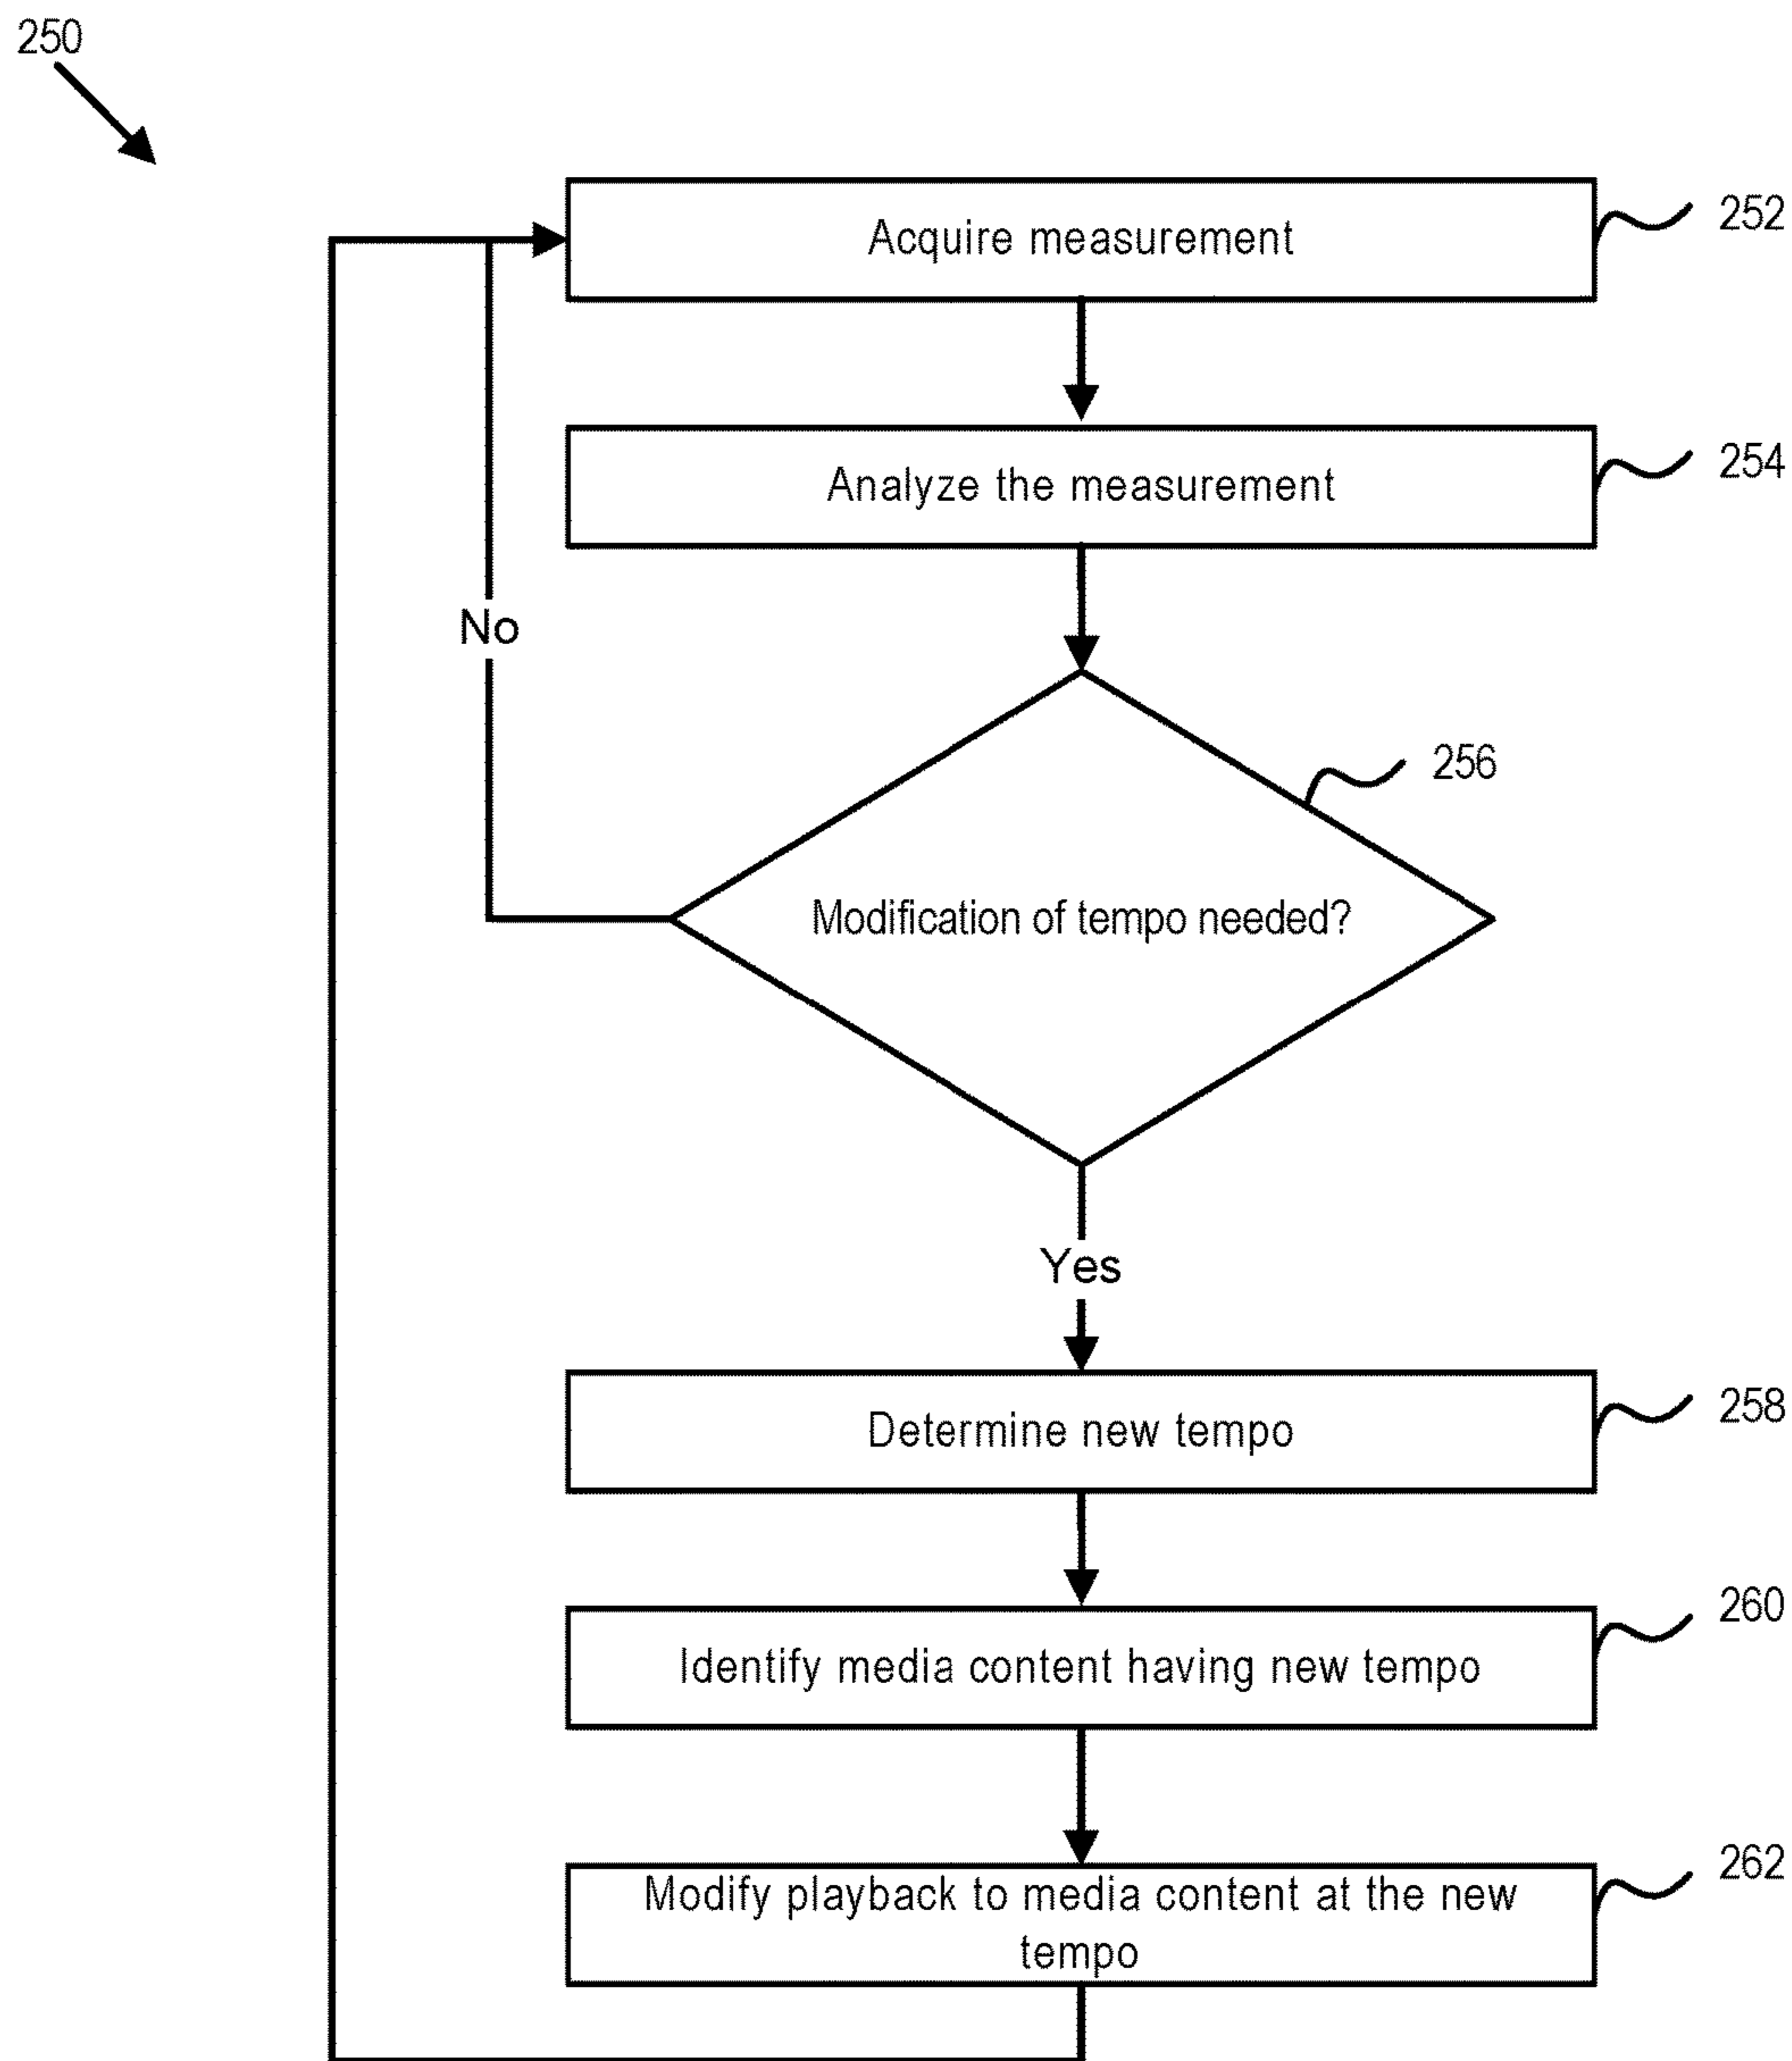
250

Acquire measurement

252

Analyze the measurement

254

No

256

Modification of tempo needed?

Yes

Determine new tempo

258

Identify media content having new tempo

260

Modify playback to media content at the new tempo

262